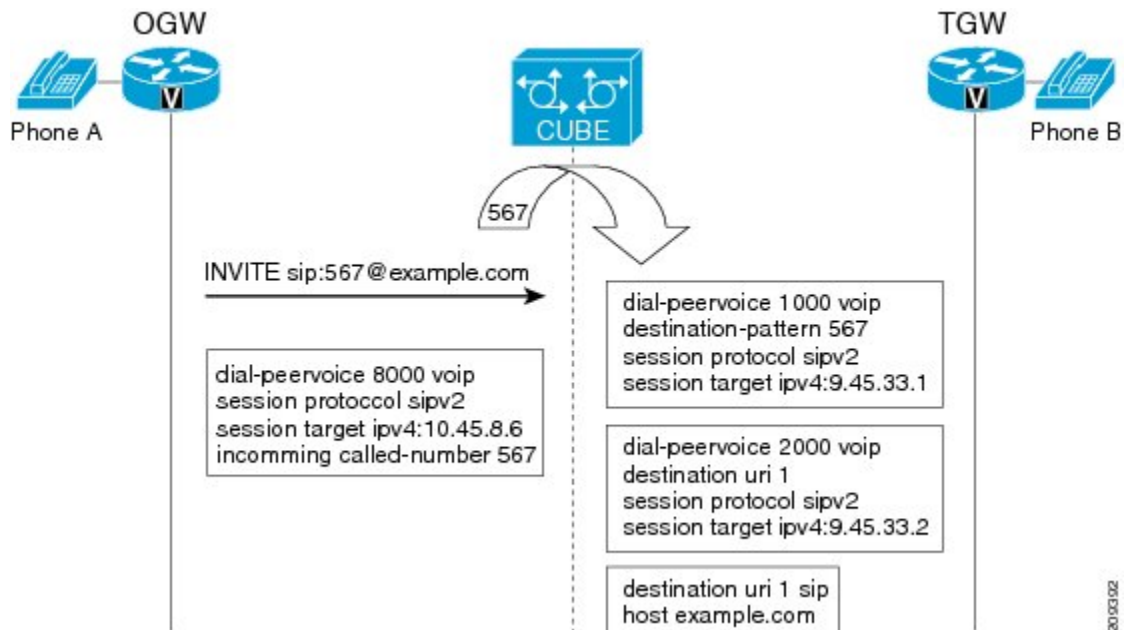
OGW

TGW

V

V

Phone A

CUBE

Phone B

567

INVITE sip:567@example.com

dial-peervoice 8000 voip
session protocol sipv2
session target ipv4:10.45.8.6
incomming called-number 567

dial-peervoice 1000 voip
destination-pattern 567
session protocol sipv2
session target ipv4:9.45.33.1

dial-peervoice 2000 voip
destination uri 1
session protocol sipv2
session target ipv4:9.45.33.2

destination uri 1 sip
host example.com

209392